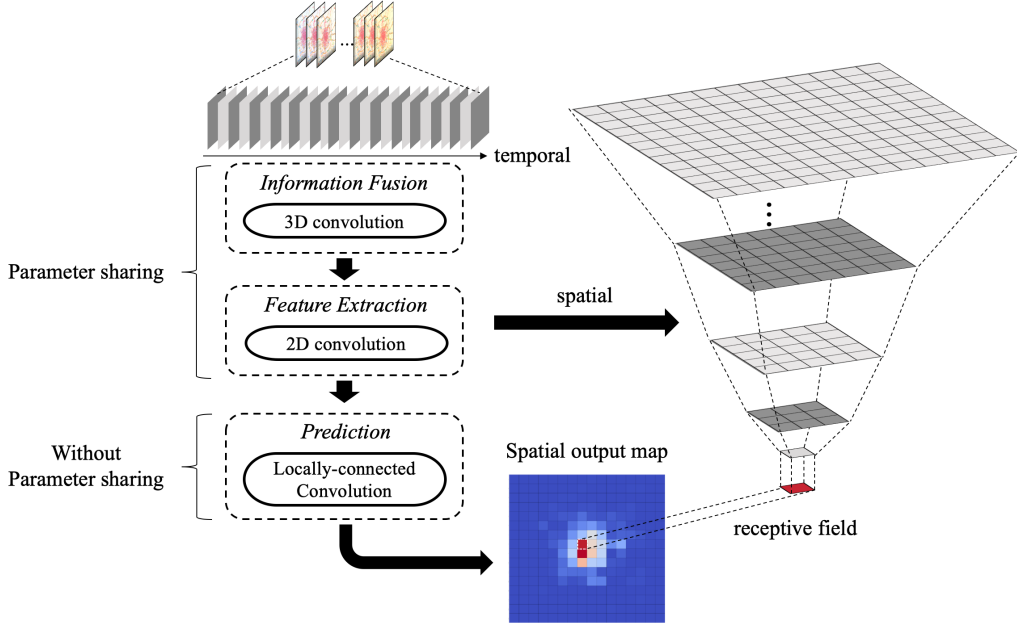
temporal

Information Fusion

3D convolution

Parameter sharing

Feature Extraction

2D convolution

spatial

Without Parameter sharing

Prediction

Locally-connected Convolution

Spatial output map

receptive field